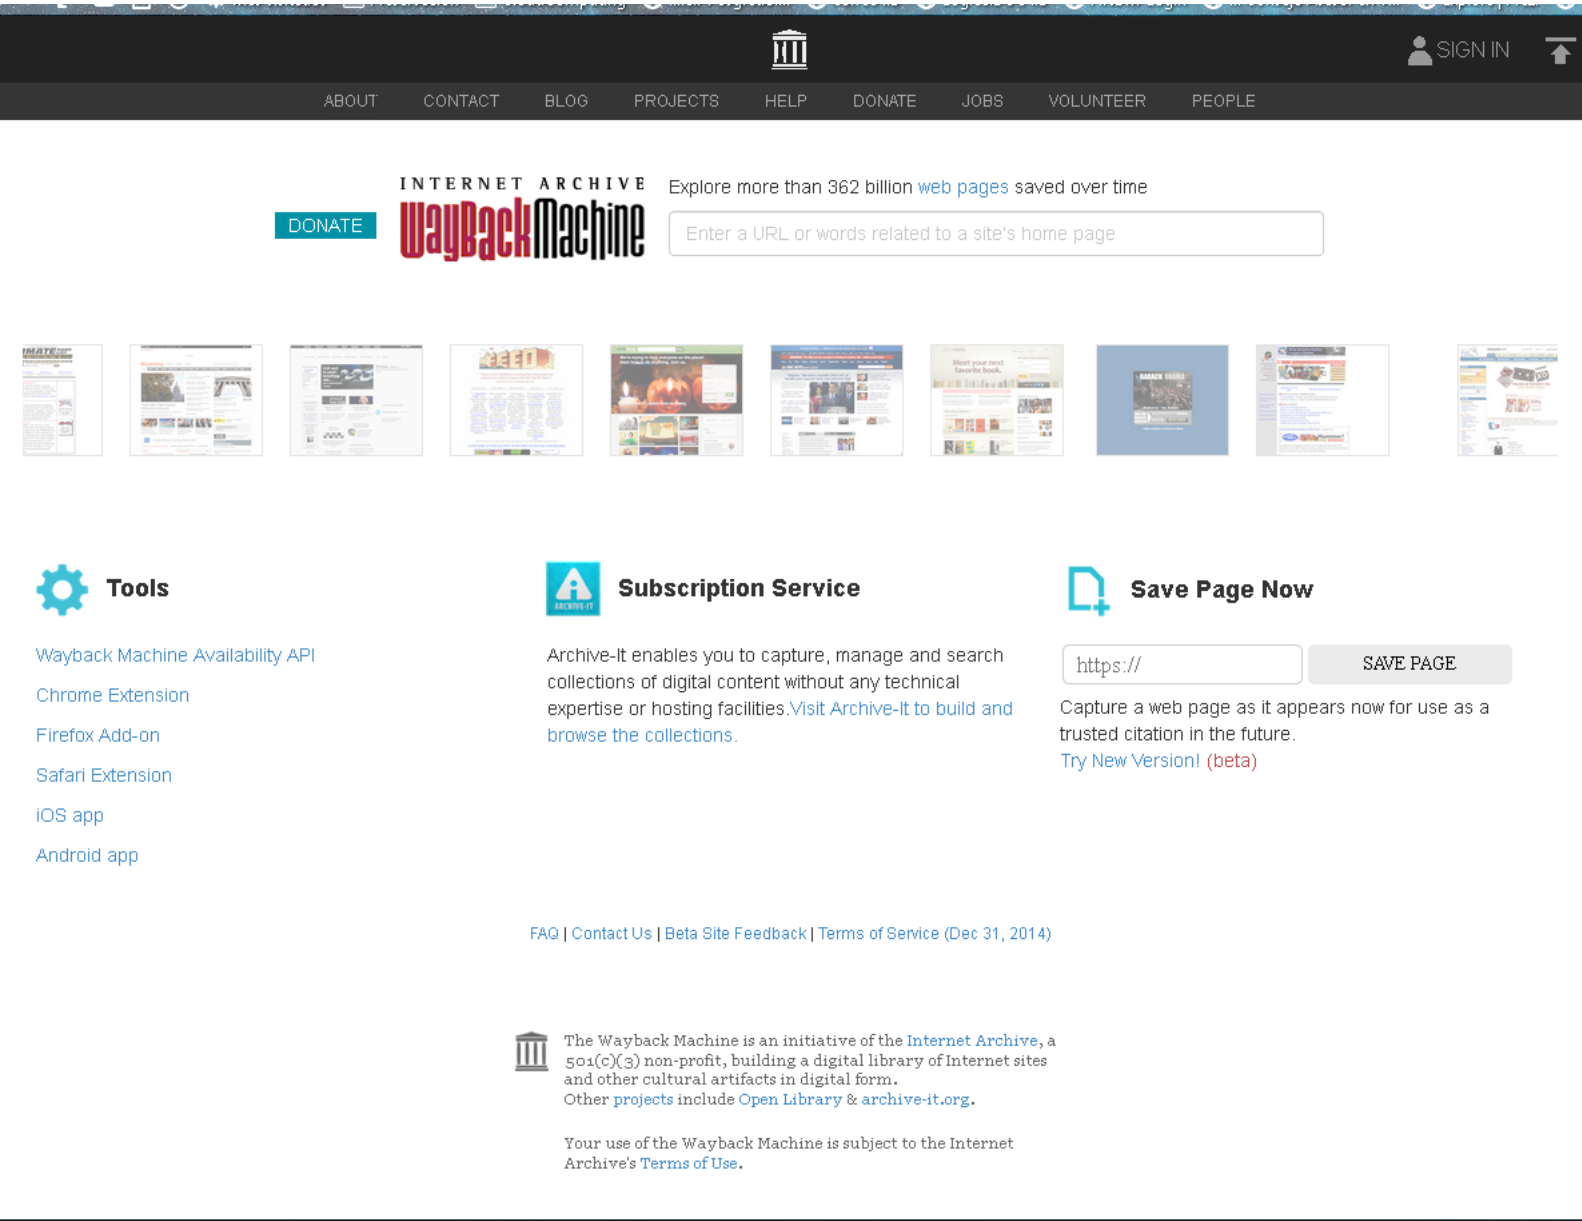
SIGN IN

ABOUT CONTACT BLOG PROJECTS HELP DONATE JOBS VOLUNTEER PEOPLE

DONATE

INTERNET ARCHIVE
WaybackMachine

Explore more than 362 billion web pages saved over time

Enter a URL or words related to a site's home page

Tools

Wayback Machine Availability API

Chrome Extension

Firefox Add-on

Safari Extension

iOS app

Android app

Subscription Service

Archive-It enables you to capture, manage and search collections of digital content without any technical expertise or hosting facilities. Visit Archive-It to build and browse the collections.

Save Page Now

https://

SAVE PAGE

Capture a web page as it appears now for use as a trusted citation in the future.

Try New Version! (beta)

FAQ | Contact Us | Beta Site Feedback | Terms of Service (Dec 31, 2014)

The Wayback Machine is an initiative of the Internet Archive, a 501(c)(3) non-profit, building a digital library of Internet sites and other cultural artifacts in digital form.
Other projects include Open Library & archive-it.org.

Your use of the Wayback Machine is subject to the Internet Archive's Terms of Use.